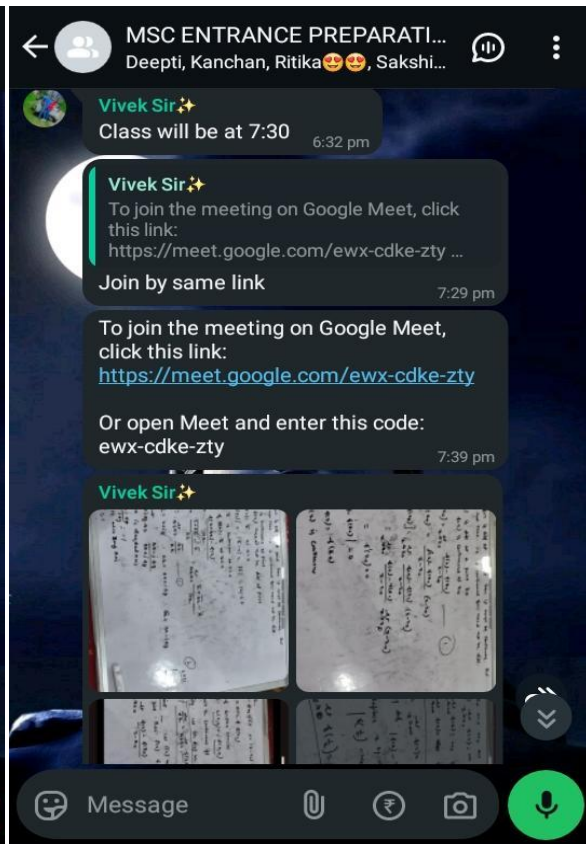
MSC ENTRANCE PREPARATI...
Deepti, Kanchan, Ritika😍😍, Sakshi...

Vivek Sir✨
Class will be at 7:30
6:32 pm

Vivek Sir✨
To join the meeting on Google Meet, click this link:
https://meet.google.com/ewx-cdke-zty ...
Join by same link
7:29 pm

To join the meeting on Google Meet, click this link:
https://meet.google.com/ewx-cdke-zty

Or open Meet and enter this code:
ewx-cdke-zty
7:39 pm

Vivek Sir✨

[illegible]

Message